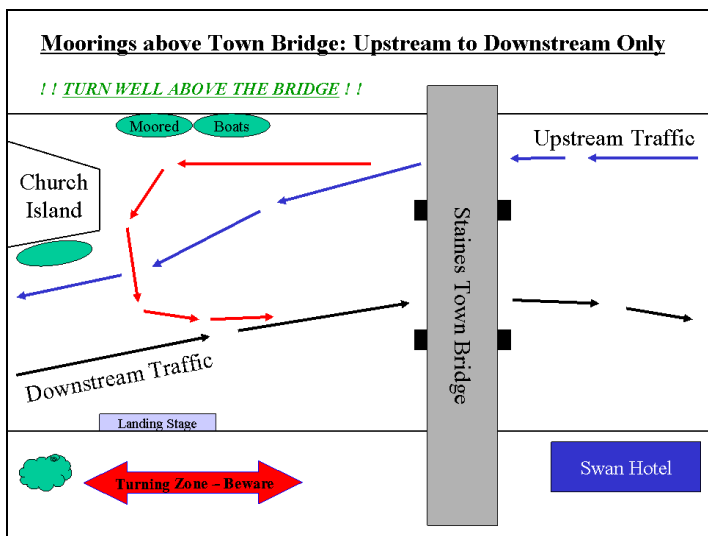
Moorings above Town Bridge: Upstream to Downstream Only

! ! TURN WELL ABOVE THE BRIDGE ! !

Moored Boats

Upstream Traffic

Church Island

Staines Town Bridge

Downstream Traffic

Landing Stage

Swan Hotel

Turning Zone – Beware